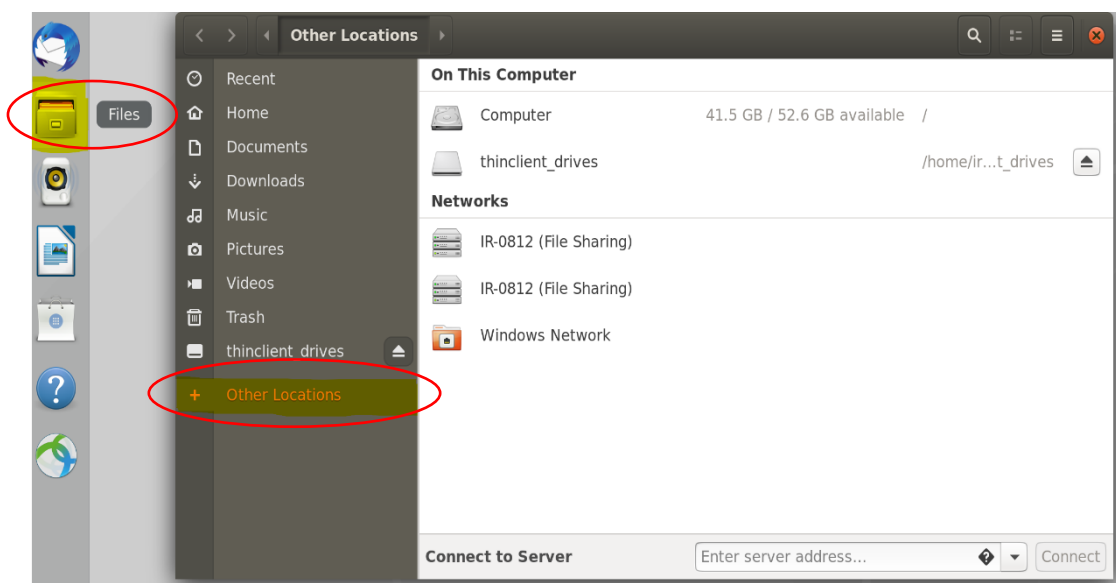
Files

Other Locations

Recent
Home
Documents
Downloads
Music
Pictures
Videos
Trash
thinclient_drives
+ Other Locations

On This Computer

Computer 41.5 GB / 52.6 GB available /

thinclient_drives /home/ir...t_drives

Networks

IR-0812 (File Sharing)

IR-0812 (File Sharing)

Windows Network

Connect to Server
Enter server address...
Connect